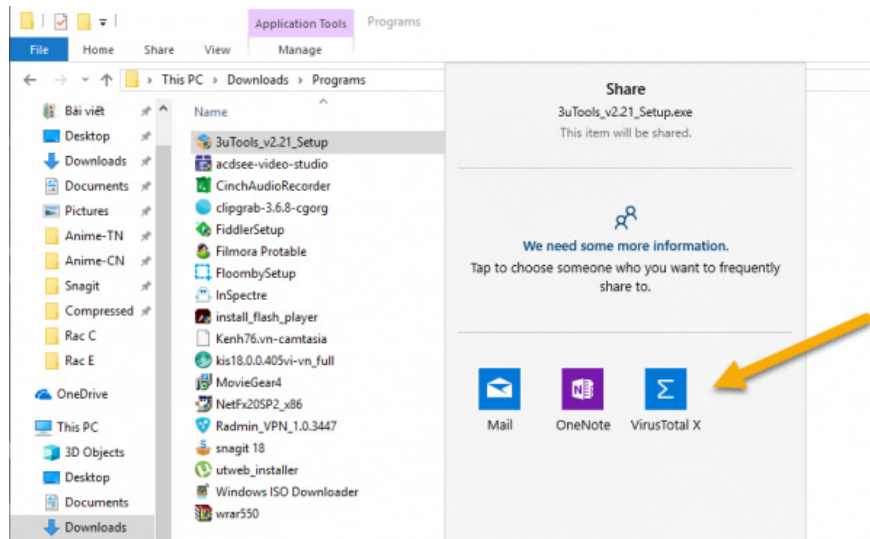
Application Tools Programs

File Home Share View Manage

This PC > Downloads > Programs

Bài viết
Desktop
Downloads
Documents
Pictures
Anime-TN
Anime-CN
Snagit
Compressed
Rac C
Rac E
OneDrive
This PC
3D Objects
Desktop
Documents
Downloads

Name

3uTools_v2.21_Setup
acdsee-video-studio
CinchAudioRecorder
clipgrab-3.6.8-cgorg
FiddlerSetup
Filmora Protable
FloombySetup
InSpectre
install_flash_player
Kenh76.vn-camtasia
kis18.0.0.405vi-vn_full
MovieGear4
NetFx20SP2_x86
Radmin_VPN_1.0.3447
snagit 18
utweb_installer
Windows ISO Downloader
wrar550

Share
3uTools_v2.21_Setup.exe
This item will be shared.

We need some more information.
Tap to choose someone who you want to frequently share to.

Mail
OneNote
VirusTotal X